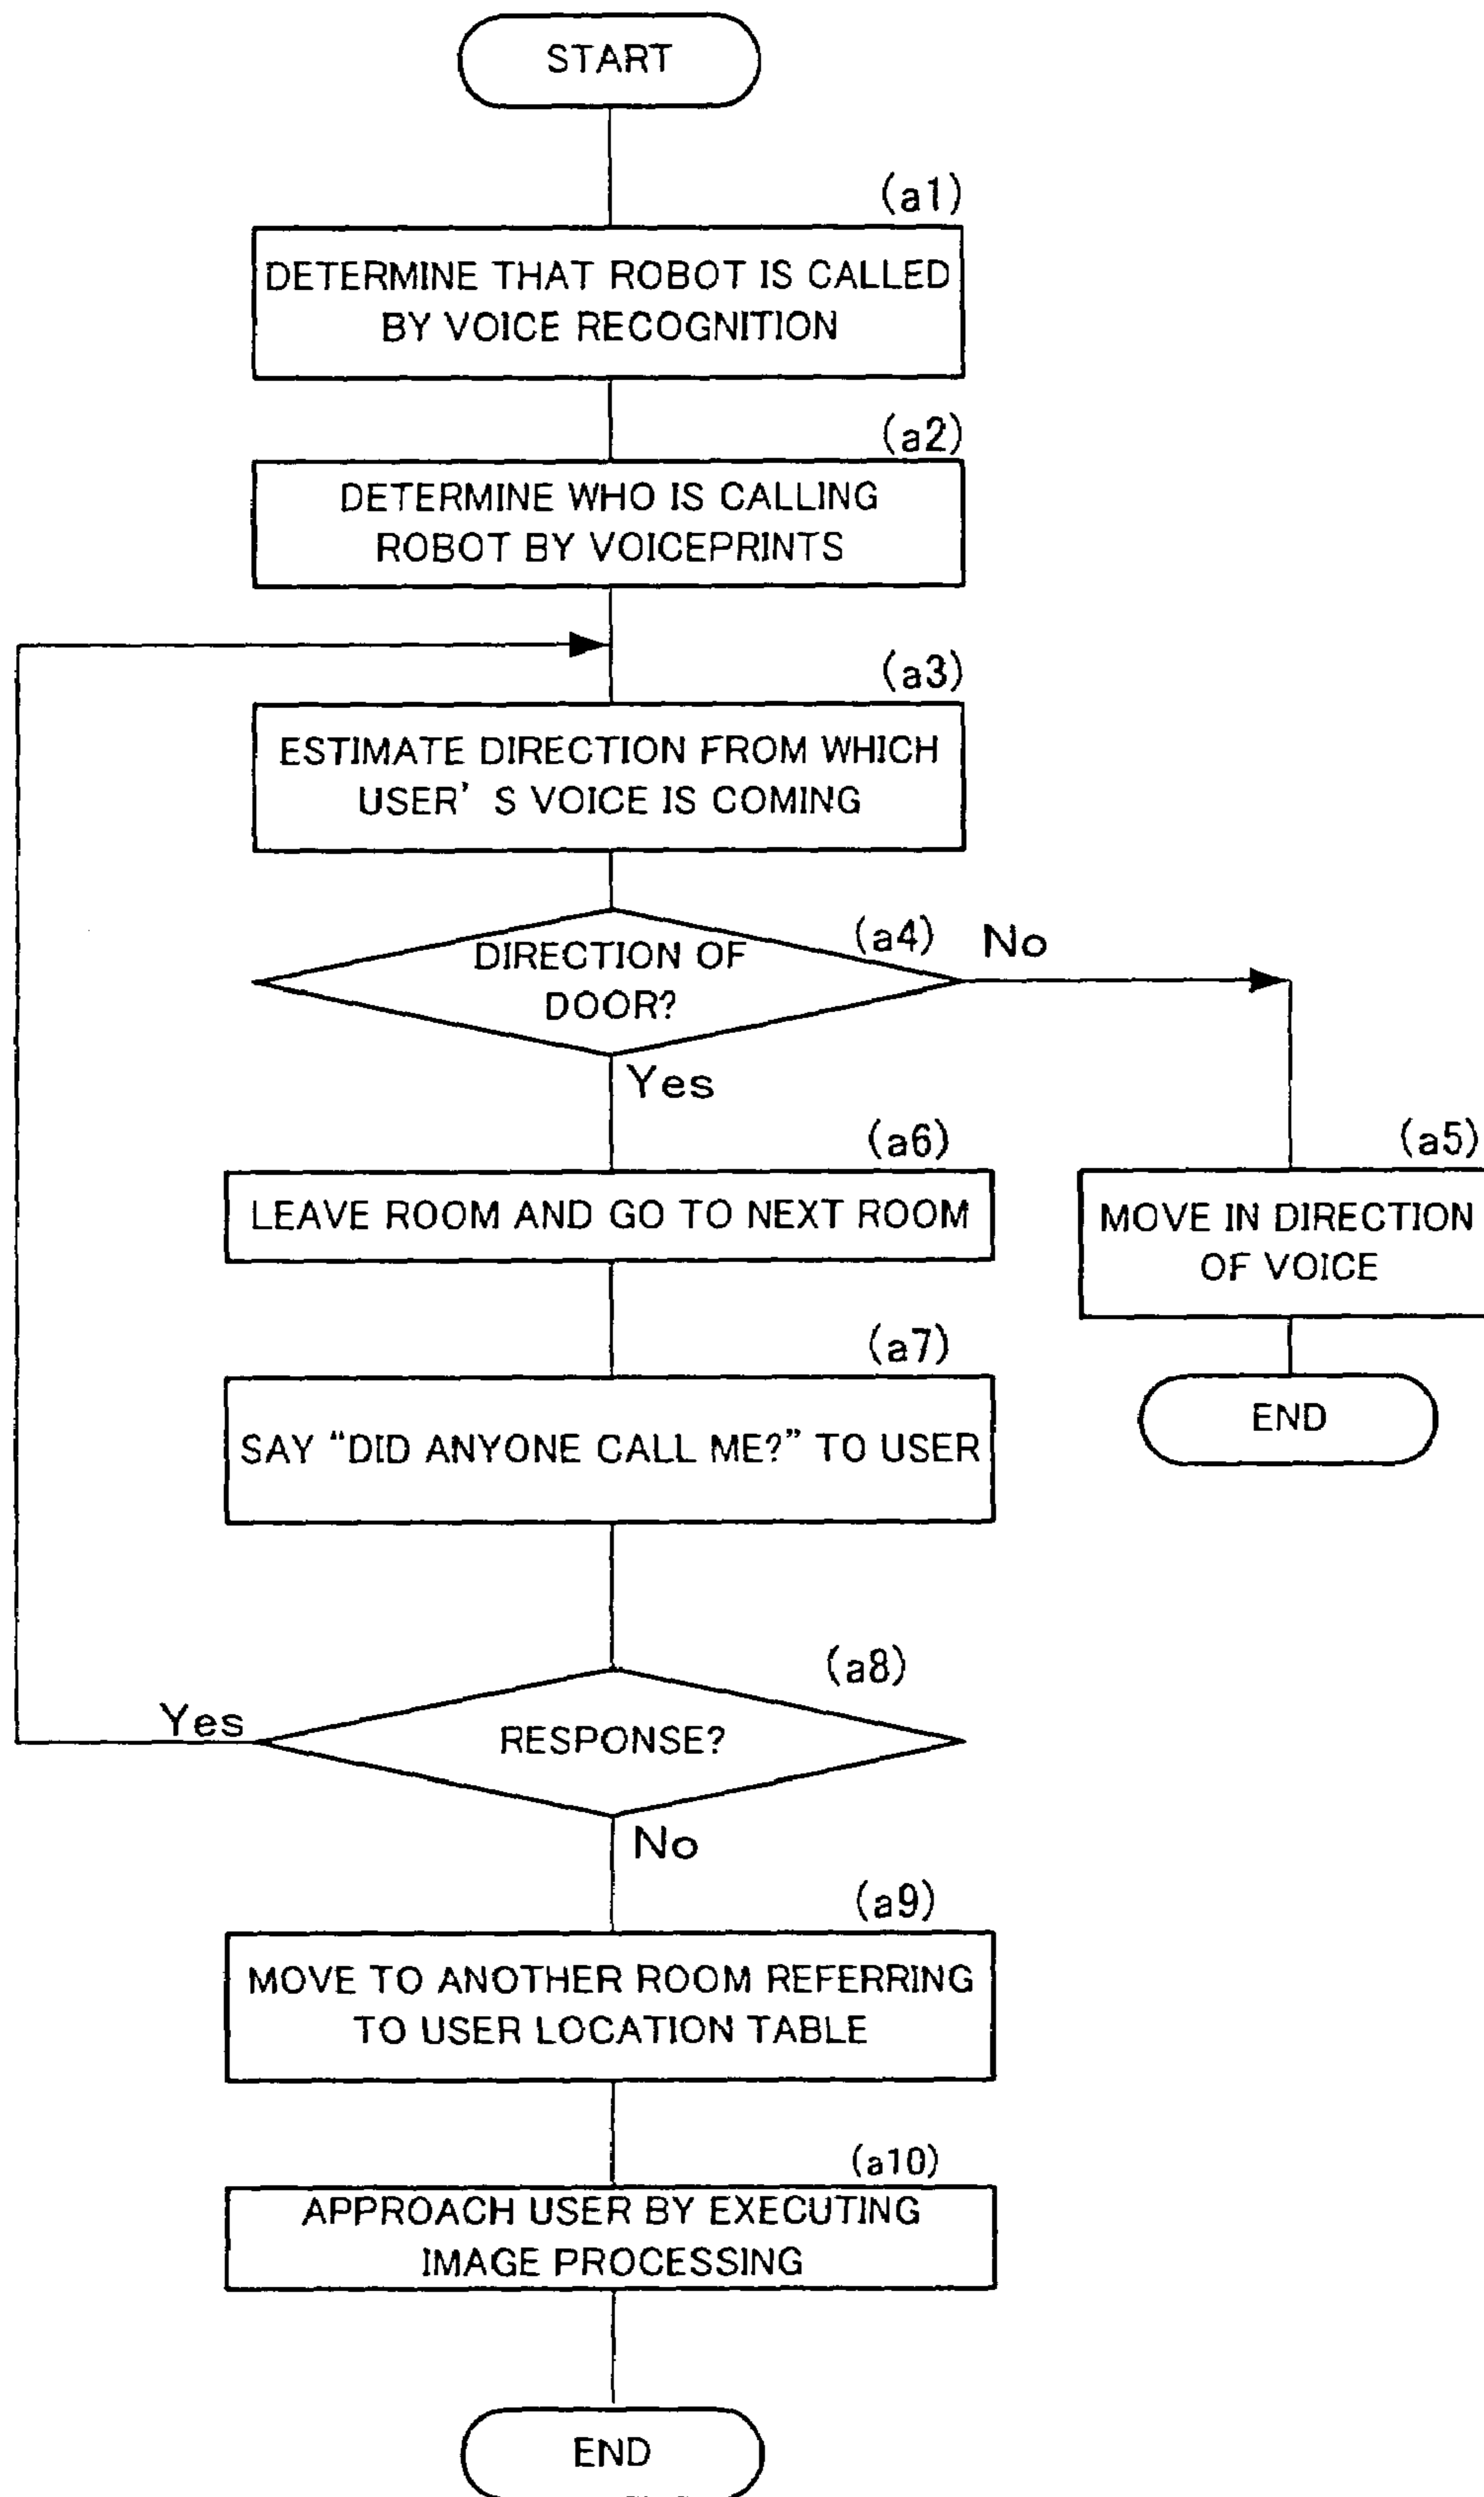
START

(a1)
DETERMINE THAT ROBOT IS CALLED BY VOICE RECOGNITION

(a2)
DETERMINE WHO IS CALLING ROBOT BY VOICEPRINTS

(a3)
ESTIMATE DIRECTION FROM WHICH USER' S VOICE IS COMING

(a4)
DIRECTION OF DOOR?

No

Yes

(a6)
LEAVE ROOM AND GO TO NEXT ROOM

(a5)
MOVE IN DIRECTION OF VOICE

END

(a7)
SAY "DID ANYONE CALL ME?" TO USER

(a8)
Yes
RESPONSE?
No

(a9)
MOVE TO ANOTHER ROOM REFERRING TO USER LOCATION TABLE

(a10)
APPROACH USER BY EXECUTING IMAGE PROCESSING

END